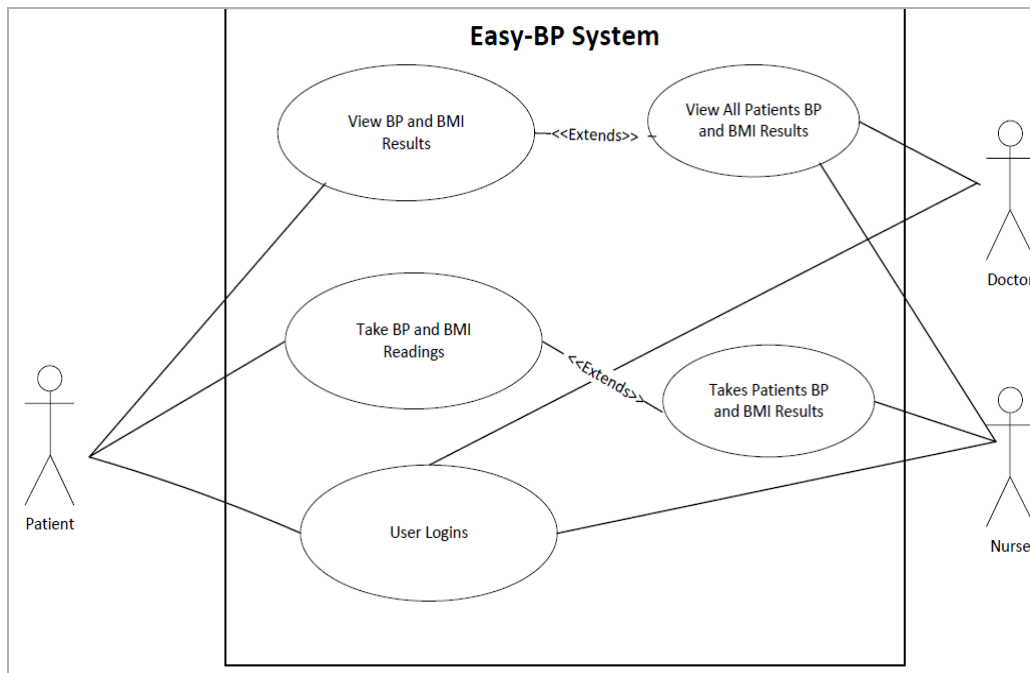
Easy-BP System

View BP and BMI Results

<<Extends>>

View All Patients BP and BMI Results

Doctor

Take BP and BMI Readings

<<Extends>>

Takes Patients BP and BMI Results

Patient

User Logins

Nurse